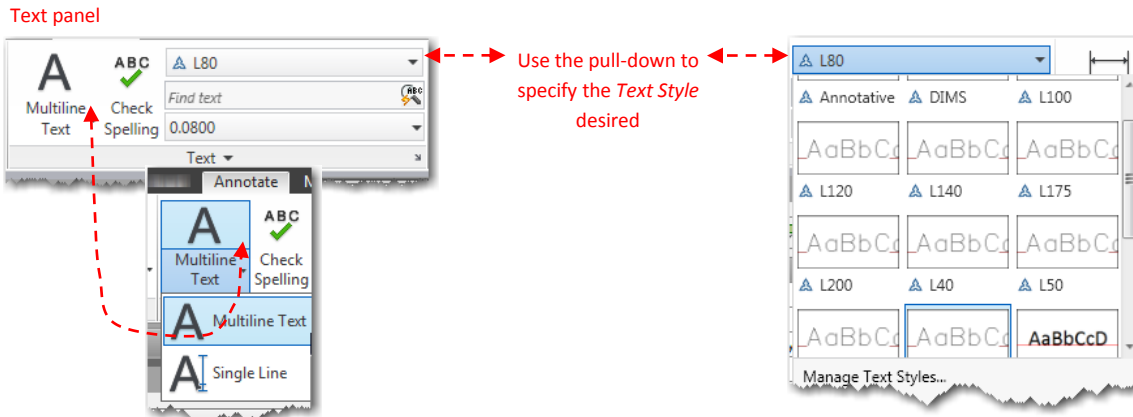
Text panel

A
Multiline Text

ABC
Check Spelling

L80

Find text

0.0800

Text

Use the pull-down to specify the *Text Style* desired

Annotate

A
Multiline Text

ABC
Check Spelling

Multiline Text

Single Line

L80

Annotative DIMS L100

AaBbCc AaBbCc AaBbCc

L120 L140 L175

AaBbCc AaBbCc AaBbCc

L200 L40 L50

AaBbCc AaBbCc AaBbCcD

Manage Text Styles...